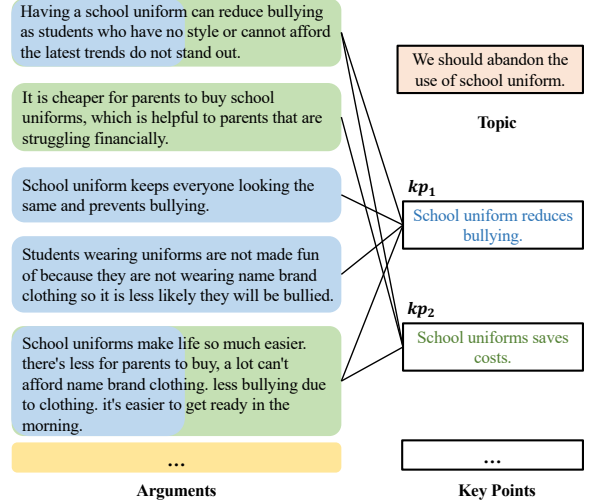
Having a school uniform can reduce bullying as students who have no style or cannot afford the latest trends do not stand out.

It is cheaper for parents to buy school uniforms, which is helpful to parents that are struggling financially.

School uniform keeps everyone looking the same and prevents bullying.

Students wearing uniforms are not made fun of because they are not wearing name brand clothing so it is less likely they will be bullied.

School uniforms make life so much easier. there's less for parents to buy, a lot can't afford name brand clothing. less bullying due to clothing. it's easier to get ready in the morning.

...

Arguments

We should abandon the use of school uniform.

Topic

$kp_1$

School uniform reduces bullying.

$kp_2$

School uniforms saves costs.

...

Key Points